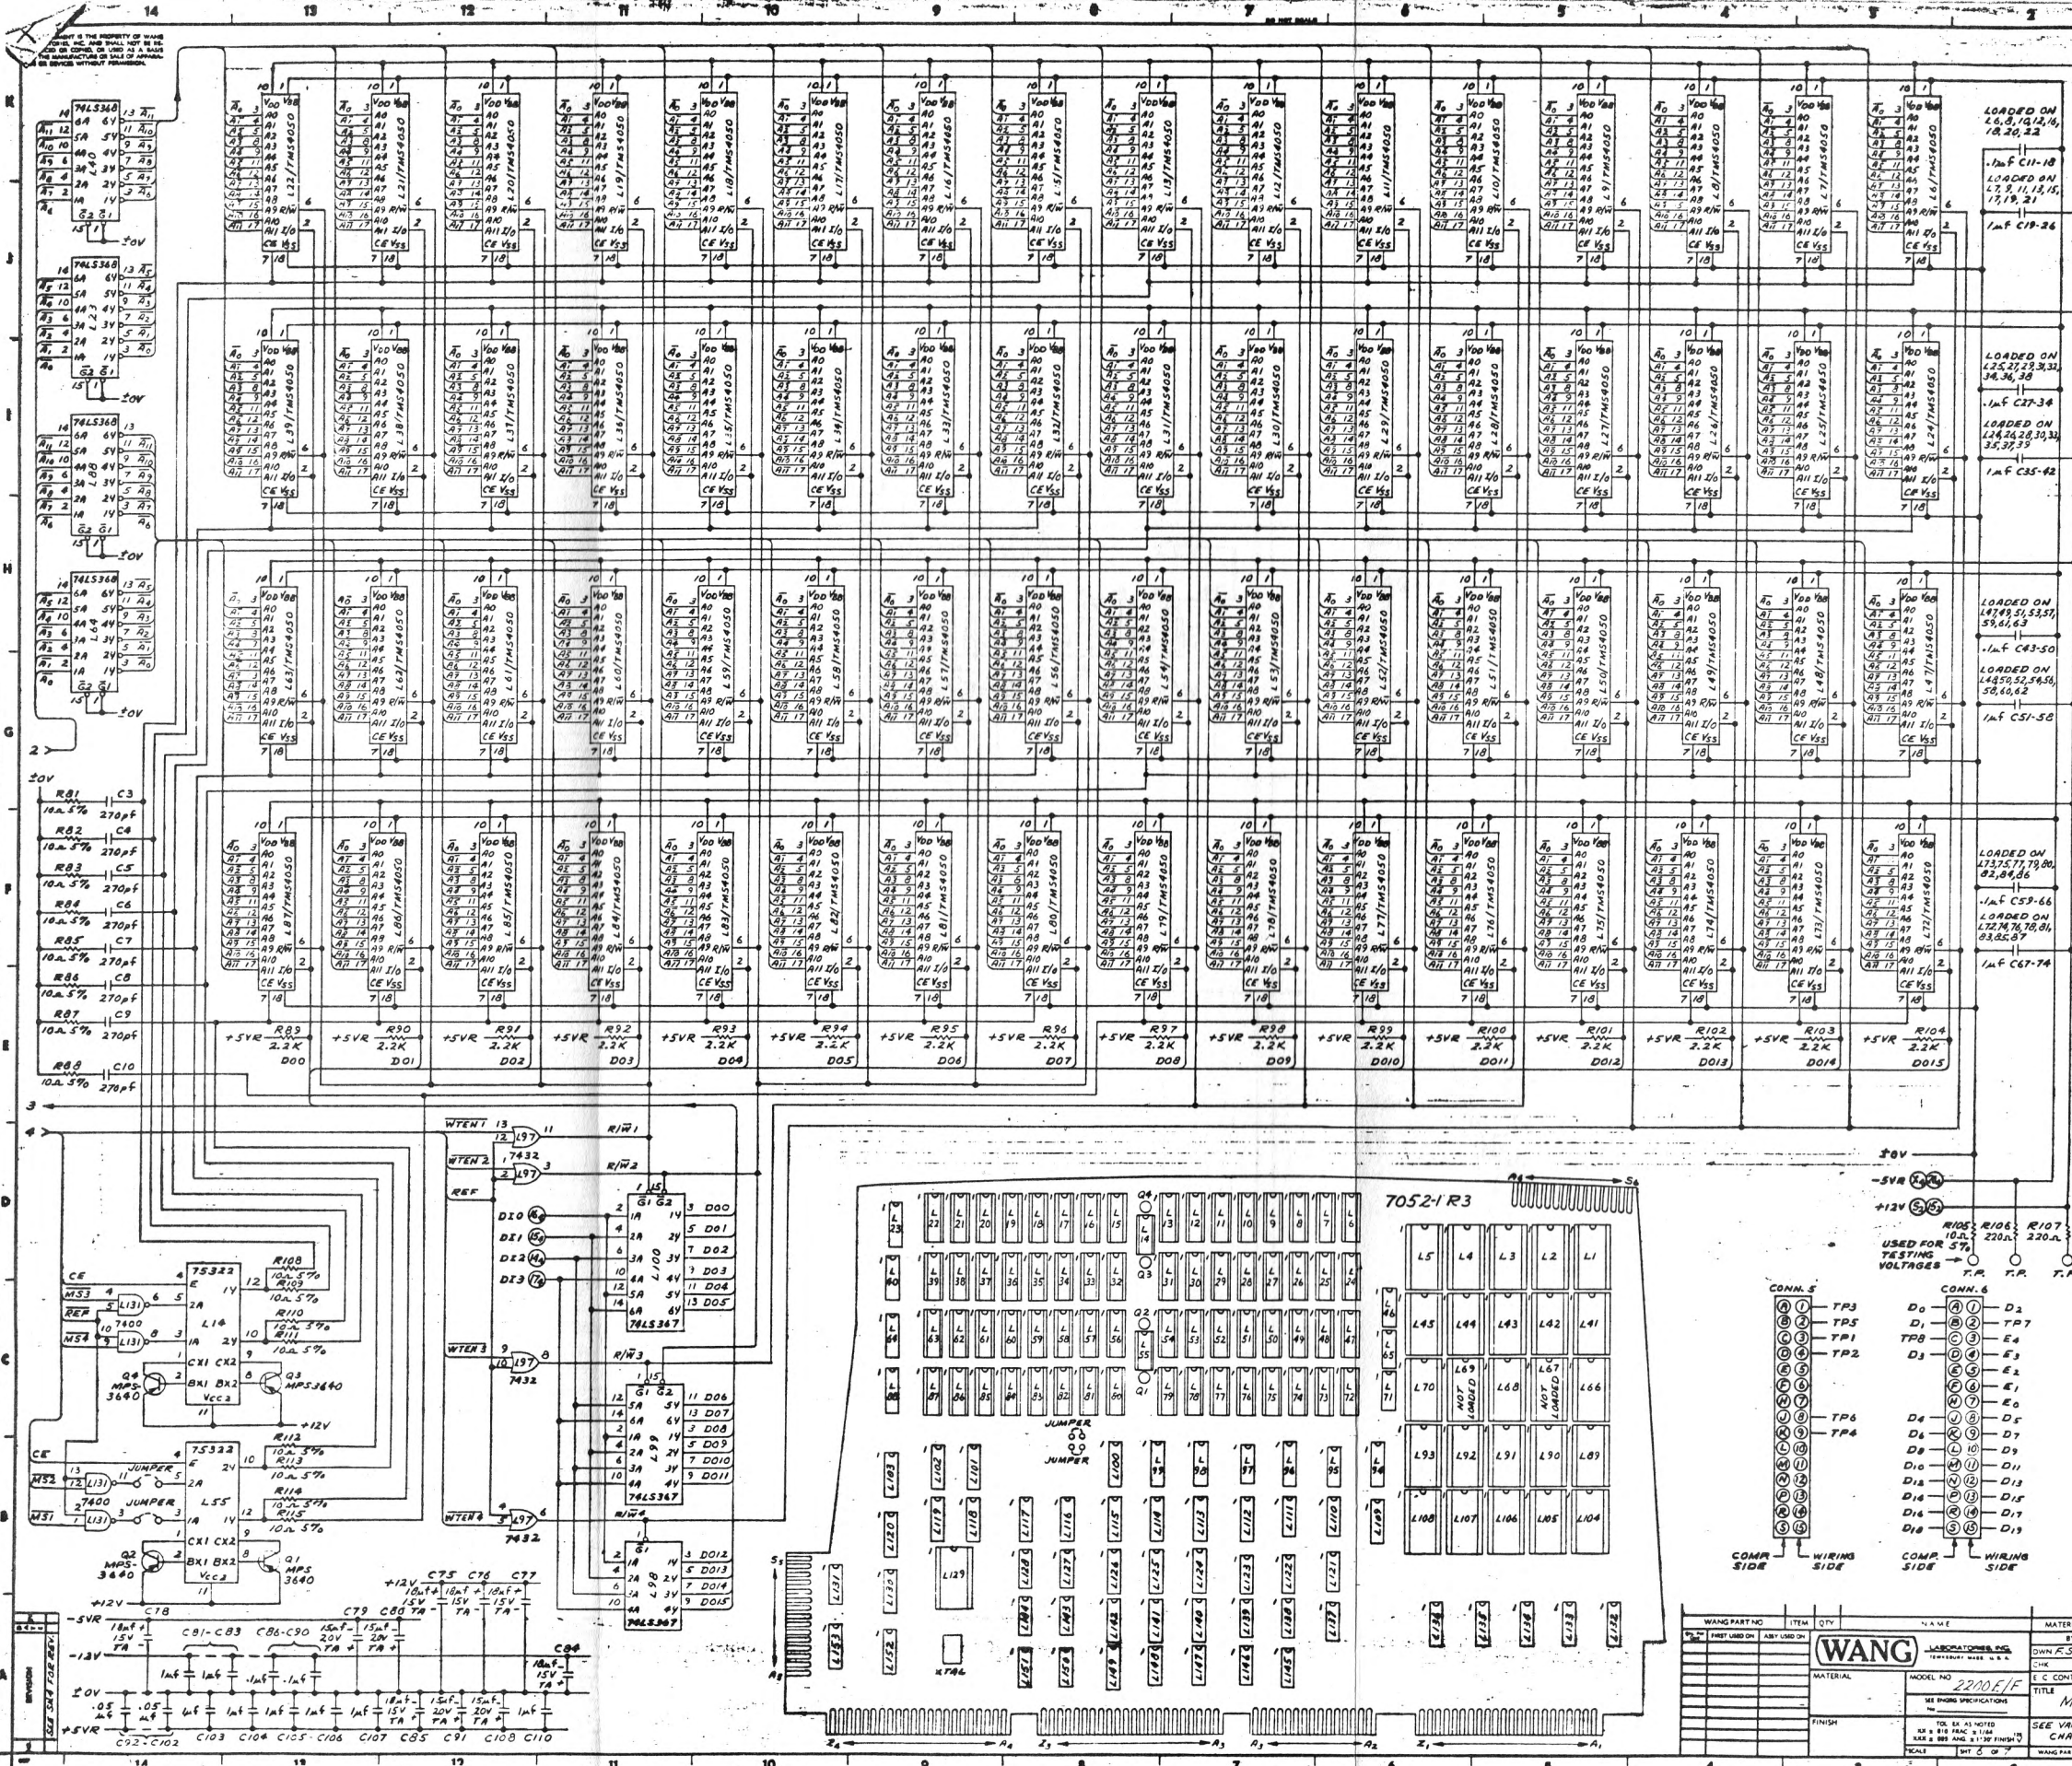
14 13 12 11 10 9 8 7 6 5 4 3 2

DO NOT SCALE

THIS DOCUMENT IS THE PROPERTY OF WANG LABORATORIES, INC. AND SHALL NOT BE REPRODUCED OR COPIED, OR USED AS A BASIS FOR THE MANUFACTURE OR SALE OF APPARATUS OR DEVICES WITHOUT PERMISSION.

74LS368

L2, L8, L10, L12, L16, L18, L20, L22 (marked on chips)

LOADED ON L6, 8, 10, 12, 16, 18, 20, 22

.1mf C11-18

LOADED ON L7, 9, 11, 13, 15, 17, 19, 21

1mf C19-26

LOADED ON L25, 27, 29, 31, 32, 34, 36, 38

.1mf C27-34

LOADED ON L26, 28, 30, 33, 35, 37, 39

1mf C35-42

LOADED ON L47, 49, 51, 53, 57, 59, 61, 63

.1mf C43-50

LOADED ON L48, 50, 52, 54, 56, 58, 60, 62

1mf C51-58

LOADED ON L73, 75, 77, 79, 80, 82, 84, 86

.1mf C59-66

LOADED ON L72, 74, 76, 78, 81, 83, 85, 87

1mf C67-74

TMS4050

+5VR R89 2.2K D00
+5VR R90 2.2K D01
+5VR R91 2.2K D02
+5VR R92 2.2K D03
+5VR R93 2.2K D04
+5VR R94 2.2K D05
+5VR R95 2.2K D06
+5VR R96 2.2K D07
+5VR R97 2.2K D08
+5VR R98 2.2K D09
+5VR R99 2.2K D010
+5VR R100 2.2K D011
+5VR R101 2.2K D012
+5VR R102 2.2K D013
+5VR R103 2.2K D014
+5VR R104 2.2K D015

R81 10Ω 5% C3 270pf
R82 10Ω 5% C4 270pf
R83 10Ω 5% C5 270pf
R84 10Ω 5% C6 270pf
R85 10Ω 5% C7 270pf
R86 10Ω 5% C8 270pf
R87 10Ω 5% C9 270pf
R88 10Ω 5% C10 270pf

WTEN1 L97 R/W1
WTEN2 7432 R/W2
REF L97
DI0 DI1 DI2 DI3
L100 74LS367 D00 D01 D02 D03 D04 D05
WTEN3 L97 7432 R/W3
L99 74LS367 D06 D07 D08 D09 D010 D011
WTEN4 L97 7432 R/W4
L98 74LS367 D012 D013 D014 D015

CE MS3 REF MS4 L131 7400 75322 L14 R108 10Ω 5% R109 10Ω 5% R110 10Ω 5% R111 10Ω 5%
Q4 MPS 3640 Q3 MPS3640 +12V
CE MS2 L131 JUMPER 75322 R112 10Ω 5% R113 10Ω 5% R114 10Ω 5% R115 10Ω 5%
MS1 7400 JUMPER L55
Q2 MPS 3640 Q1 MPS 3640

+12V C75 C76 C77 10uf 15V TA
-5VR C78 18uf 15V TA
-12V C81-C83 C86-C90 C79 C80 15uf 20V TA
1mf .1mf
±0V .05 uf .05 uf 1mf 18uf 15V 15uf 20V C84 18uf 15V TA
+5VR C92-C102 C103 C104 C105-C106 C107 C85 C91 C108 C110

7052-1 R3
XTAL JUMPER NOT LOADED
Z4 A4 Z3 A3 Z2 A2 Z1 A1 S5 S6 A6 A5 Z5 Z6

±0V
-5VR
+12V
R105 10Ω 5% R106 220Ω R107 220Ω
USED FOR TESTING VOLTAGES
T.P. T.P.

CONN. 5
TP3 TP5 TP1 TP2 TP6 TP4
COMP. SIDE WIRING SIDE

CONN. 6
D0 D1 TP8 D3 D4 D6 D8 D10 D12 D14 D16 D18
D2 TP7 E4 E3 E2 E1 E0 D5 D7 D9 D11 D13 D15 D17 D19
COMP. SIDE WIRING SIDE

WANG LABORATORIES, INC.
MODEL NO. 2200E/F
SEE ENGRG SPECIFICATIONS
MATERIAL
FINISH
TOL EX AS NOTED
SHT 6 OF 7
SEE 3414 FOR REV.